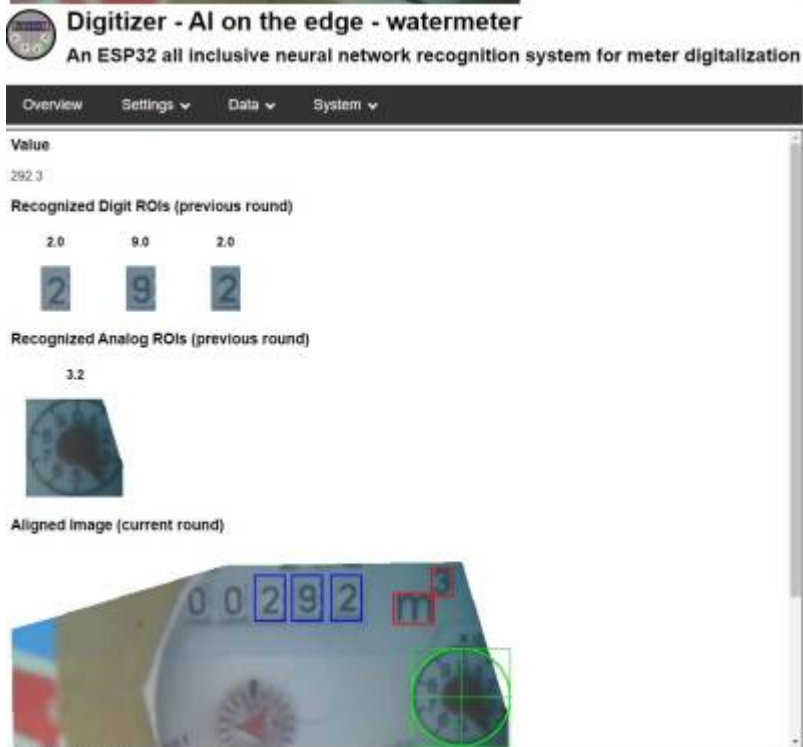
Digitizer - AI on the edge - watermeter

An ESP32 all inclusive neural network recognition system for meter digitalization

Overview Settings Data System

Value

292.3

Recognized Digit ROIs (previous round)

2.0 9.0 2.0

2 9 2

Recognized Analog ROIs (previous round)

3.2

Aligned image (current round)

0 0 2 9 2 $m^3$